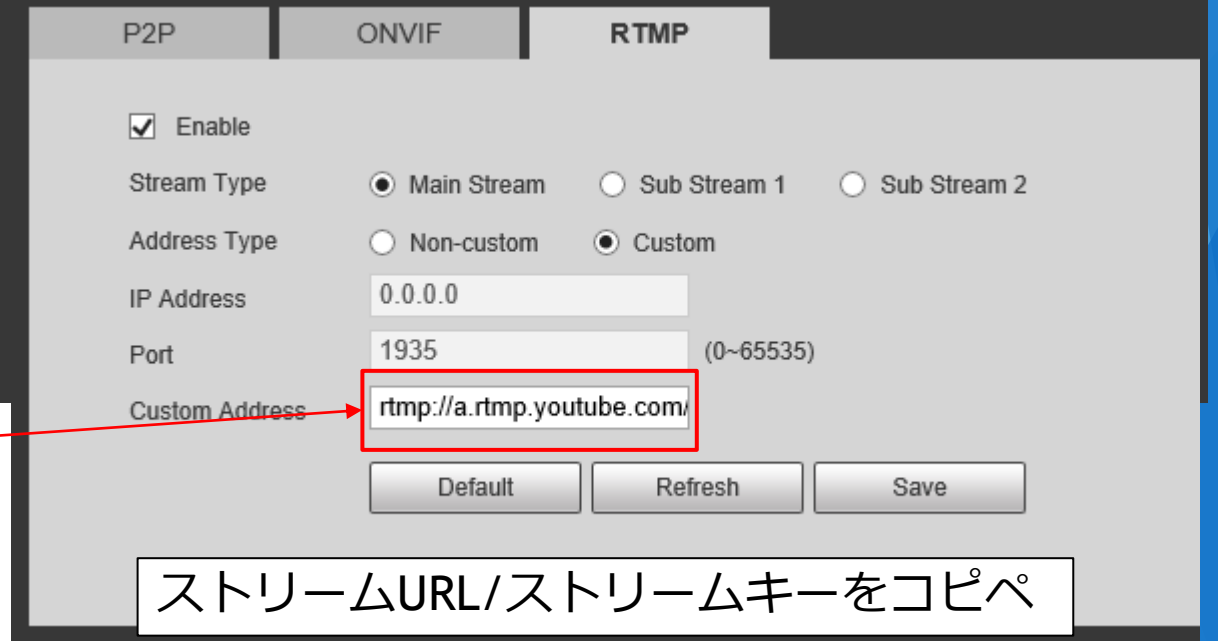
P2P ONVIF RTMP

Enable

Stream Type Main Stream Sub Stream 1 Sub Stream 2

Address Type Non-custom Custom

IP Address 0.0.0.0

Port 1935 (0~65535)

Custom Address rtmp://a.rtmp.youtube.com/

Default Refresh Save

ストリームURL/ストリームキーをコピペ